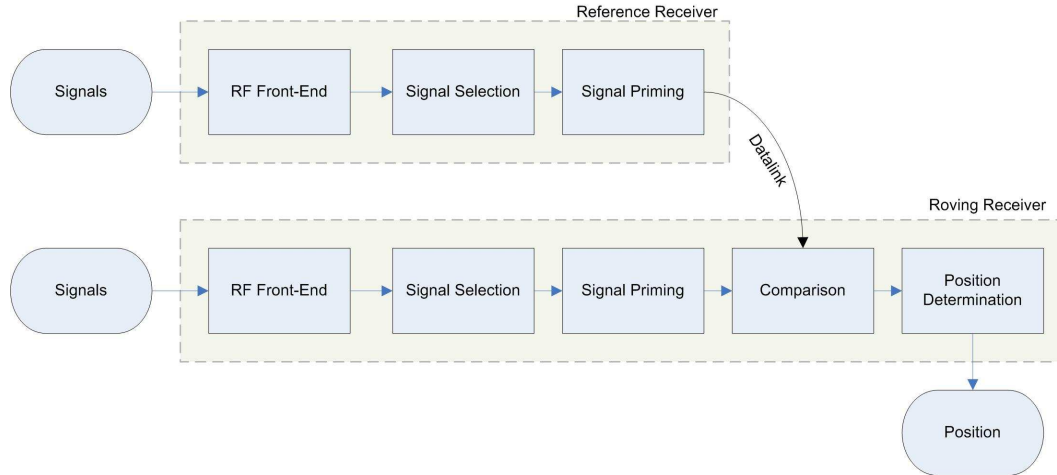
Reference Receiver

Signals

RF Front-End

Signal Selection

Signal Priming

Datalink

Roving Receiver

Signals

RF Front-End

Signal Selection

Signal Priming

Comparison

Position Determination

Position